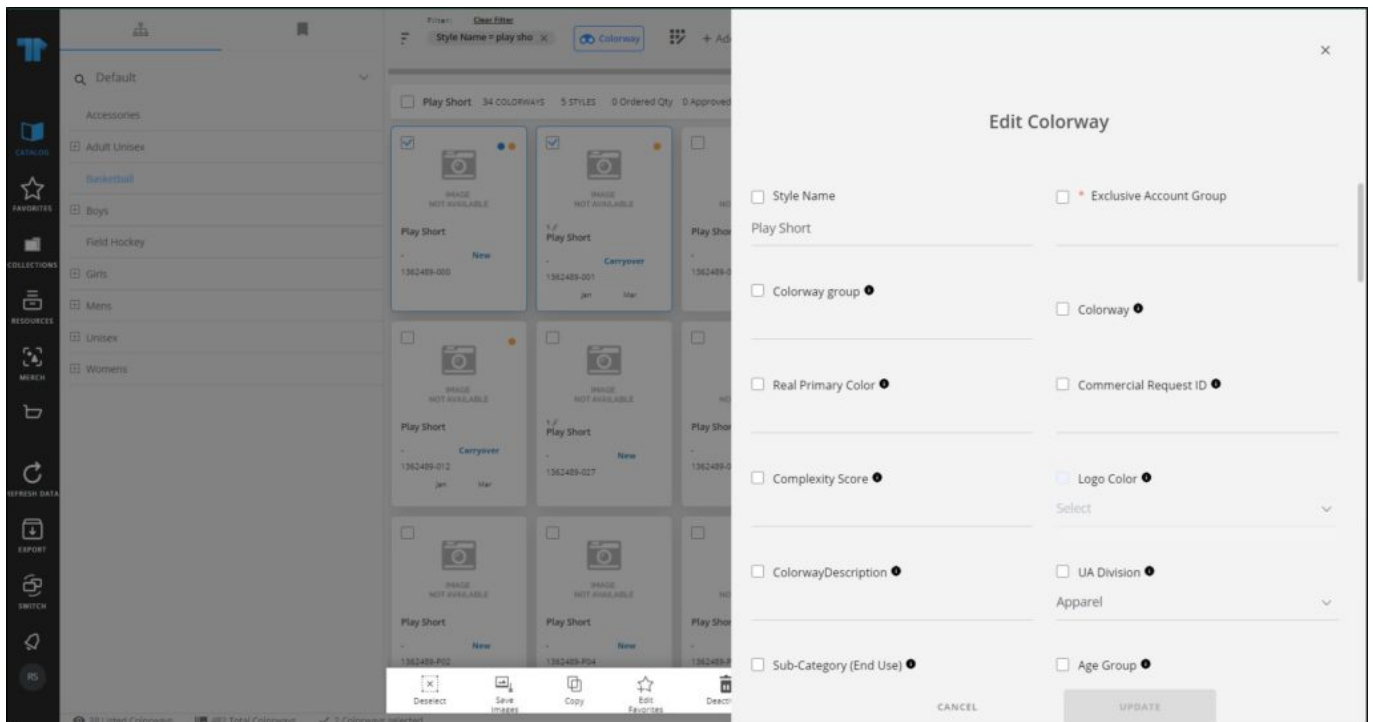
CATALOG
FAVORITES
COLLECTIONS
RESOURCES
MERCH
REFRESH DATA
EXPORT
SWITCH
RS

Default
Accessories
Adult Unisex
Basketball
Boys
Field Hockey
Girls
Mens
Unisex
Womens

Filter: Clear Filter
Style Name = play sho ×
Colorway
+ Ad

Play Short 34 COLORWAYS 5 STYLES 0 Ordered Qty 0 Approved

IMAGE NOT AVAILABLE
Play Short
New
1362489-000

IMAGE NOT AVAILABLE
Play Short
Carryover
1362489-001
Jan Mar

Play Sho
1362489-0

IMAGE NOT AVAILABLE
Play Short
Carryover
1362489-012
Jan Mar

IMAGE NOT AVAILABLE
Play Short
New
1362489-027

Play Sho
1362489-0

IMAGE NOT AVAILABLE
Play Short
New
1362489-P02

IMAGE NOT AVAILABLE
Play Short
New
1362489-P04

Play Sho
1362489

Deselect
Save Images
Copy
Edit Favorites
Deact

×

Edit Colorway

Style Name
Play Short
* Exclusive Account Group
Colorway group
Colorway
Real Primary Color
Commercial Request ID
Complexity Score
Logo Color
Select
ColorwayDescription
UA Division
Apparel
Sub-Category (End Use)
Age Group

CANCEL
UPDATE